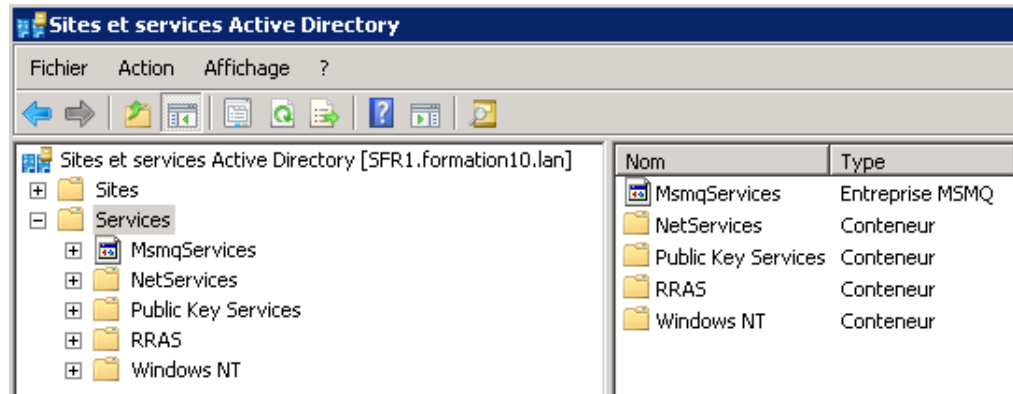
Sites et services Active Directory

Fichier Action Affichage ?

Sites et services Active Directory [SFR1.formation10.lan]
Sites
Services
MsmqServices
NetServices
Public Key Services
RRAS
Windows NT

| Nom | Type |
|---|---|
| MsmqServices | Entreprise MSMQ |
| NetServices | Conteneur |
| Public Key Services | Conteneur |
| RRAS | Conteneur |
| Windows NT | Conteneur |